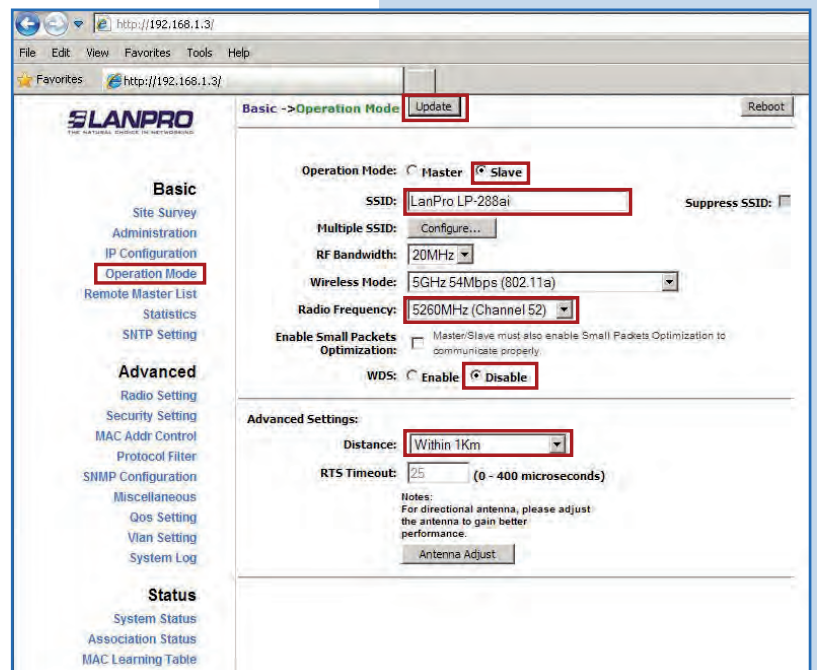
http://192.168.1.3/

File Edit View Favorites Tools Help

Favorites http://192.168.1.3/

LANPRO
THE NATURAL CHOICE IN NETWORKING

Basic ->Operation Mode Update Reboot

Basic
Site Survey
Administration
IP Configuration
Operation Mode
Remote Master List
Statistics
SNTP Setting

Advanced
Radio Setting
Security Setting
MAC Addr Control
Protocol Filter
SNMP Configuration
Miscellaneous
Qos Setting
Vlan Setting
System Log

Status
System Status
Association Status
MAC Learning Table

Operation Mode: Master Slave
SSID: LanPro LP-288ai
Suppress SSID:
Multiple SSID: Configure...
RF Bandwidth: 20MHz
Wireless Mode: 5GHz 54Mbps (802.11a)
Radio Frequency: 5260MHz (Channel 52)
Enable Small Packets Optimization: Master/Slave must also enable Small Packets Optimization to communicate properly.
WDS: Enable Disable

Advanced Settings:
Distance: Within 1Km
RTS Timeout: 25 (0 - 400 microseconds)
Notes:
For directional antenna, please adjust the antenna to gain better performance.
Antenna Adjust